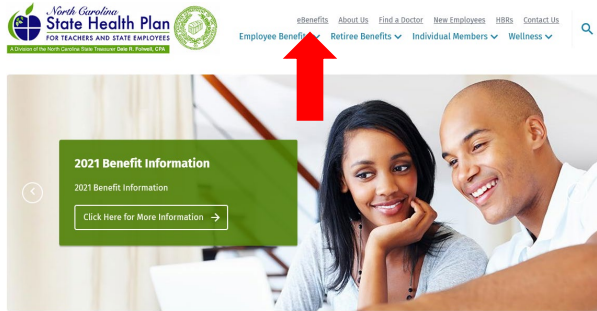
North Carolina
State Health Plan
FOR TEACHERS AND STATE EMPLOYEES
A Division of the North Carolina State Treasurer Dale R. Folwell, CPA

eBenefits About Us Find a Doctor New Employees HBRs Contact Us

Employee Benefits Retiree Benefits Individual Members Wellness

2021 Benefit Information

2021 Benefit Information

Click Here for More Information